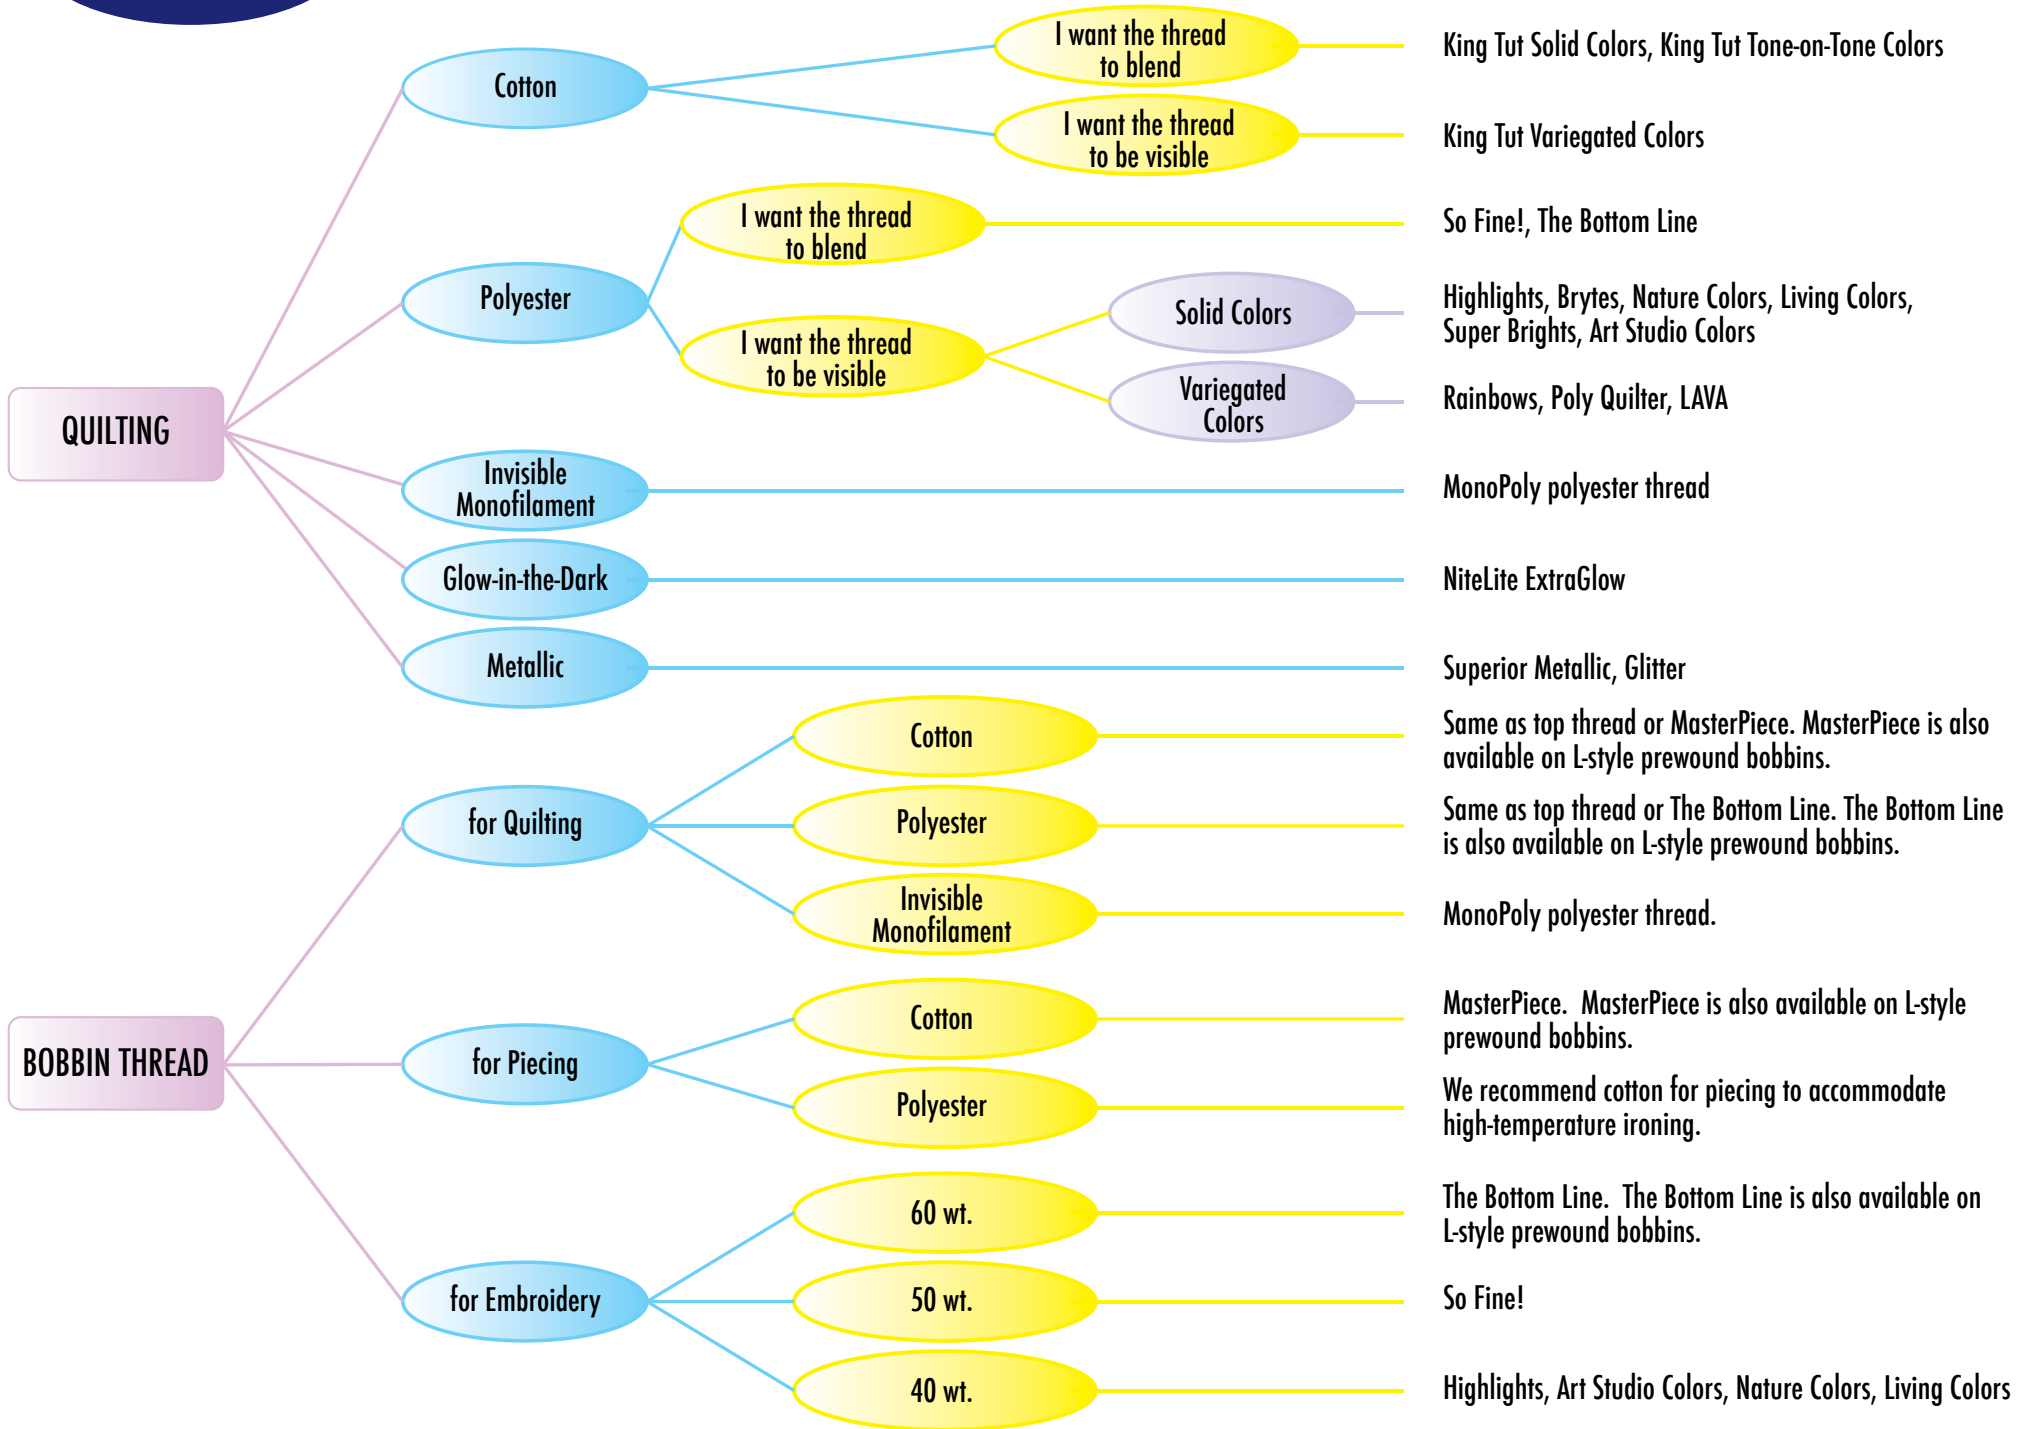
QUILTING

Cotton

I want the thread to blend

King Tut Solid Colors, King Tut Tone-on-Tone Colors

I want the thread to be visible

King Tut Variegated Colors

Polyester

I want the thread to blend

So Fine!, The Bottom Line

I want the thread to be visible

Solid Colors

Highlights, Brytes, Nature Colors, Living Colors, Super Brights, Art Studio Colors

Variegated Colors

Rainbows, Poly Quilter, LAVA

Invisible Monofilament

MonoPoly polyester thread

Glow-in-the-Dark

NiteLite ExtraGlow

Metallic

Superior Metallic, Glitter

BOBBIN THREAD

for Quilting

Cotton

Same as top thread or MasterPiece. MasterPiece is also available on L-style prewound bobbins.

Polyester

Same as top thread or The Bottom Line. The Bottom Line is also available on L-style prewound bobbins.

Invisible Monofilament

MonoPoly polyester thread.

for Piecing

Cotton

MasterPiece. MasterPiece is also available on L-style prewound bobbins.

Polyester

We recommend cotton for piecing to accommodate high-temperature ironing.

for Embroidery

60 wt.

The Bottom Line. The Bottom Line is also available on L-style prewound bobbins.

50 wt.

So Fine!

40 wt.

Highlights, Art Studio Colors, Nature Colors, Living Colors